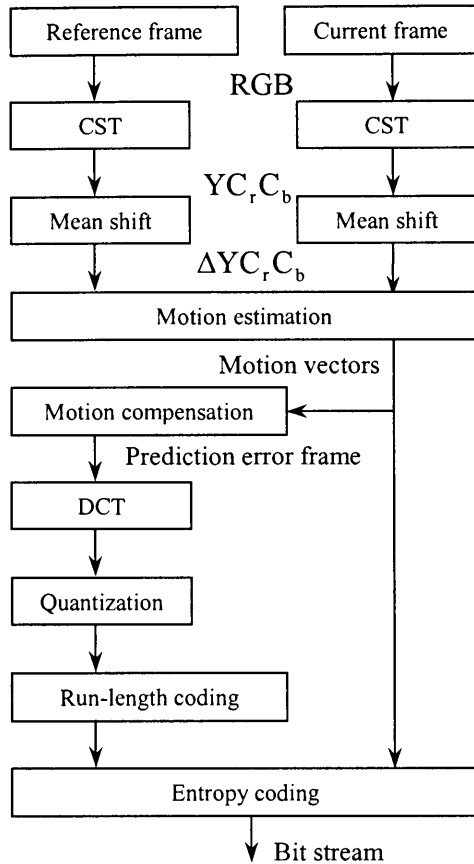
Reference frame

Current frame

RGB

CST

CST

$YC_rC_b$

Mean shift

Mean shift

$\Delta YC_rC_b$

Motion estimation

Motion vectors

Motion compensation

Prediction error frame

DCT

Quantization

Run-length coding

Entropy coding

Bit stream